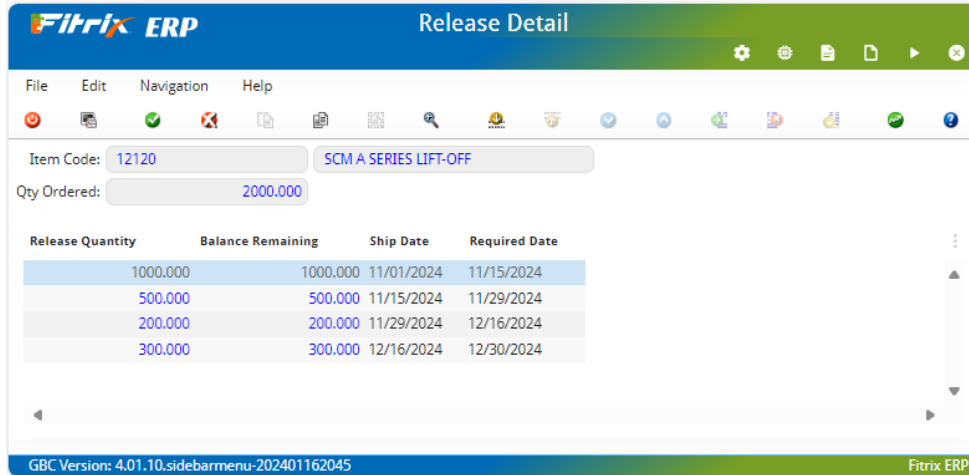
Fitrix ERP

Release Detail

File Edit Navigation Help

Item Code: 12120 SCM A SERIES LIFT-OFF

Qty Ordered: 2000.000

| Release Quantity | Balance Remaining | Ship Date | Required Date |
|---|---|---|---|
| 1000.000 | 1000.000 | 11/01/2024 | 11/15/2024 |
| 500.000 | 500.000 | 11/15/2024 | 11/29/2024 |
| 200.000 | 200.000 | 11/29/2024 | 12/16/2024 |
| 300.000 | 300.000 | 12/16/2024 | 12/30/2024 |

GBC Version: 4.01.10.sidebarmenu-202401162045

Fitrix ERP